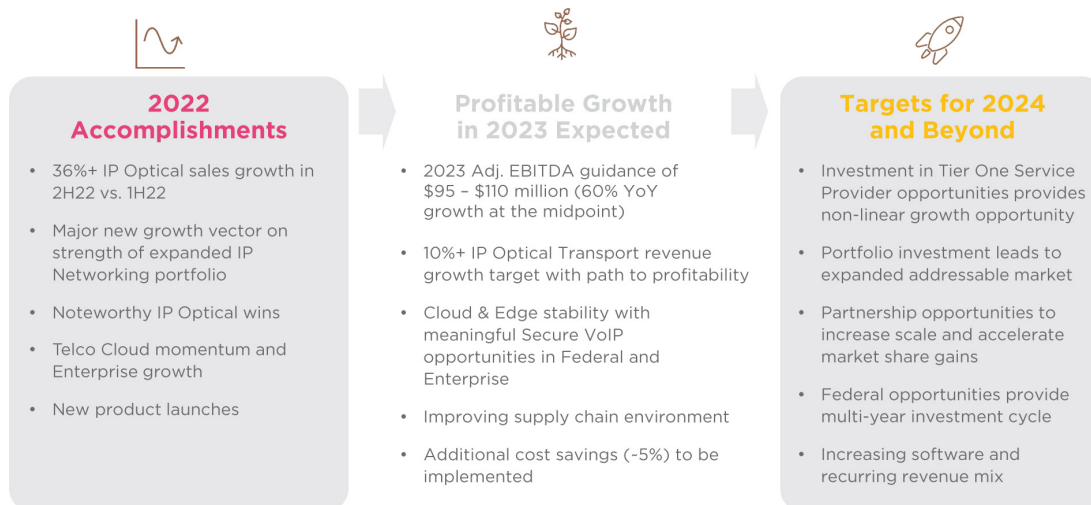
2022 Accomplishments

- 36%+ IP Optical sales growth in 2H22 vs. 1H22
- Major new growth vector on strength of expanded IP Networking portfolio
- Noteworthy IP Optical wins
- Telco Cloud momentum and Enterprise growth
- New product launches

Profitable Growth in 2023 Expected

- 2023 Adj. EBITDA guidance of \$95 – \$110 million (60% YoY growth at the midpoint)
- 10%+ IP Optical Transport revenue growth target with path to profitability
- Cloud & Edge stability with meaningful Secure VoIP opportunities in Federal and Enterprise
- Improving supply chain environment
- Additional cost savings (~5%) to be implemented

Targets for 2024 and Beyond

- Investment in Tier One Service Provider opportunities provides non-linear growth opportunity
- Portfolio investment leads to expanded addressable market
- Partnership opportunities to increase scale and accelerate market share gains
- Federal opportunities provide multi-year investment cycle
- Increasing software and recurring revenue mix